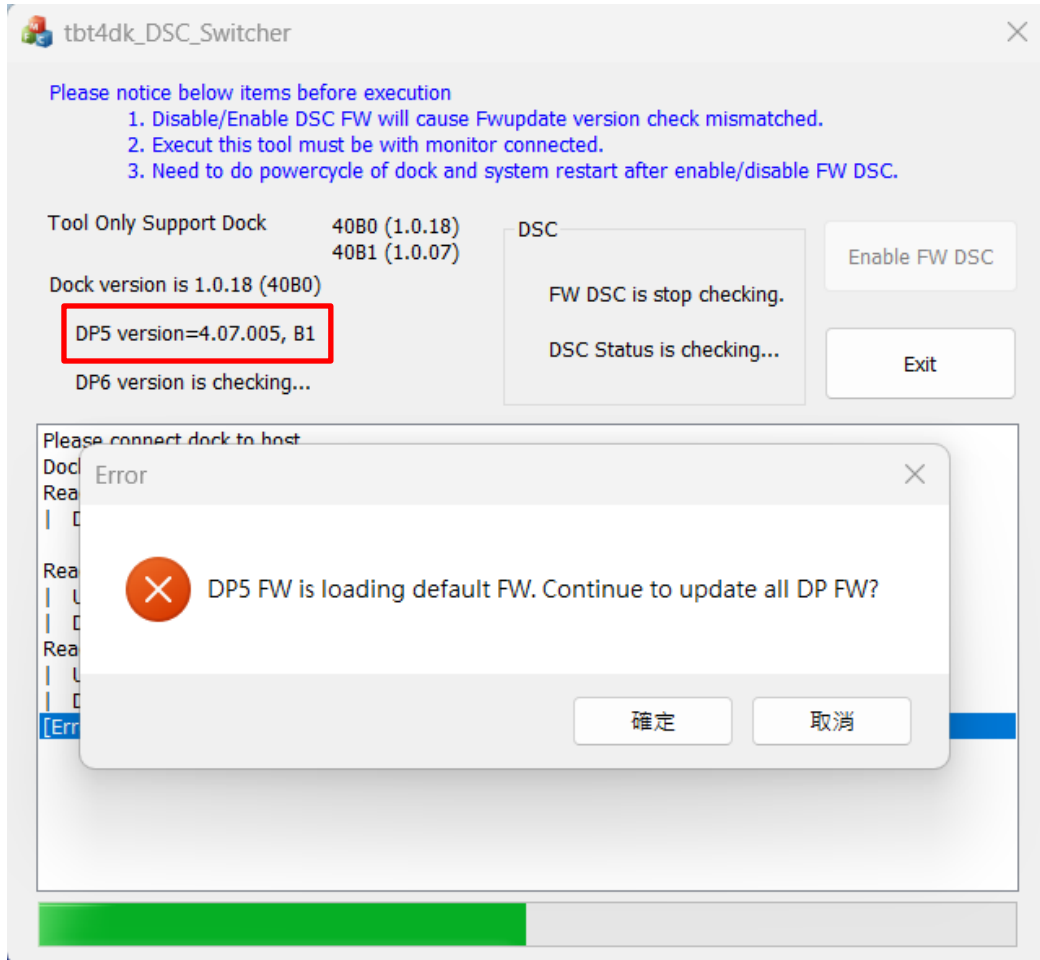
tbt4dk_DSC_Switcher

Please notice below items before execution
1. Disable/Enable DSC FW will cause Fwupdate version check mismatched.
2. Execut this tool must be with monitor connected.
3. Need to do powercycle of dock and system restart after enable/disable FW DSC.

Tool Only Support Dock
40B0 (1.0.18)
40B1 (1.0.07)

Dock version is 1.0.18 (40B0)

DP5 version=4.07.005, B1

DP6 version is checking...

DSC

FW DSC is stop checking.

DSC Status is checking...

Enable FW DSC

Exit

Please connect dock to host
Dock
Rea
| D

Rea
| U
| D
Rea
| U
| D
[Err

Error

DP5 FW is loading default FW. Continue to update all DP FW?

確定

取消